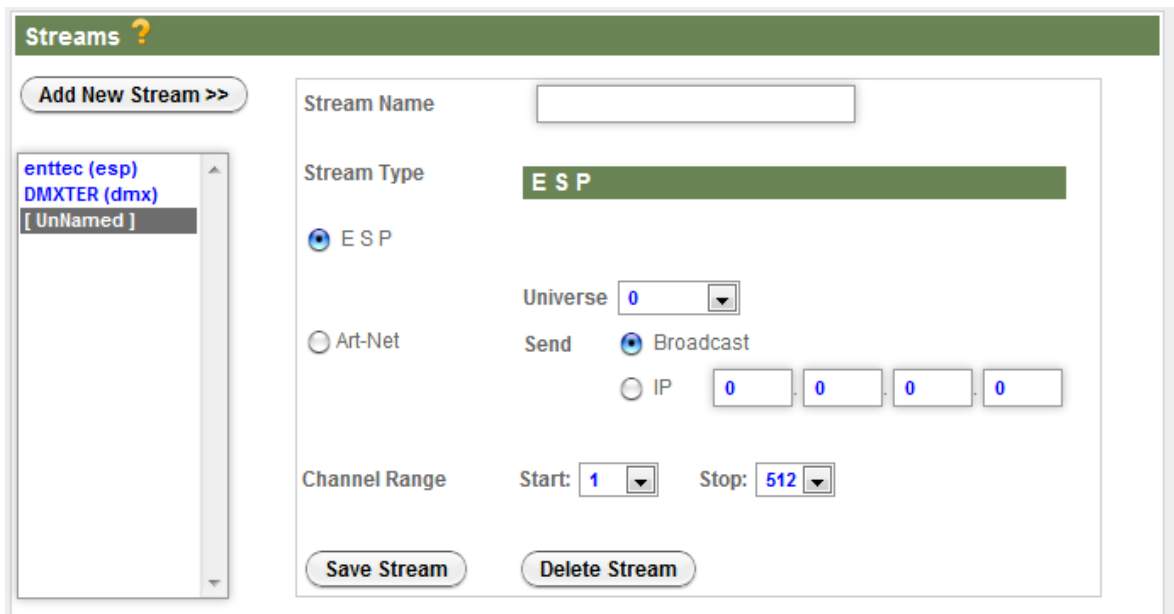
Streams ?

Add New Stream >>

enttec (esp)
DMXTER (dmx)
[ UnNamed ]

Stream Name

Stream Type

E S P

E S P

Universe 0

Art-Net

Send

Broadcast

IP 0 . 0 . 0 . 0

Channel Range

Start: 1

Stop: 512

Save Stream

Delete Stream